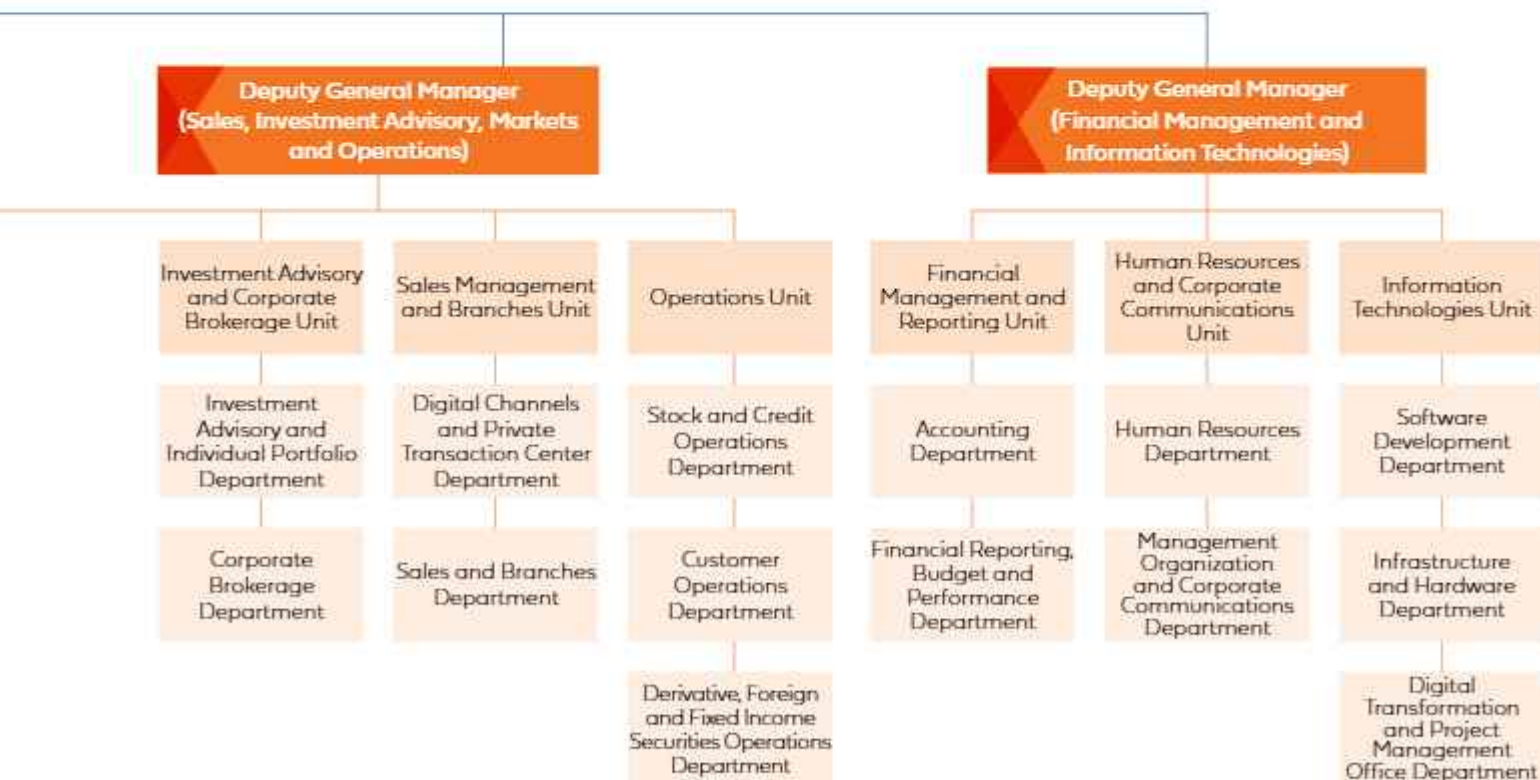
Deputy General Manager (Sales, Investment Advisory, Markets and Operations)

Deputy General Manager (Financial Management and Information Technologies)

Investment Advisory and Corporate Brokerage Unit

Investment Advisory and Individual Portfolio Department

Corporate Brokerage Department

Sales Management and Branches Unit

Digital Channels and Private Transaction Center Department

Sales and Branches Department

Operations Unit

Stock and Credit Operations Department

Customer Operations Department

Derivative, Foreign and Fixed Income Securities Operations Department

Financial Management and Reporting Unit

Accounting Department

Financial Reporting, Budget and Performance Department

Human Resources and Corporate Communications Unit

Human Resources Department

Management Organization and Corporate Communications Department

Information Technologies Unit

Software Development Department

Infrastructure and Hardware Department

Digital Transformation and Project Management Office Department